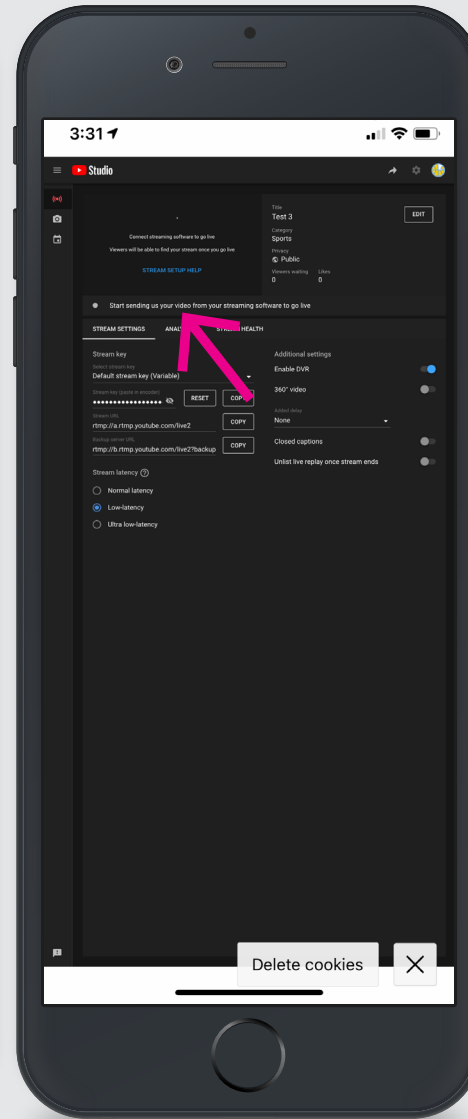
3:31

Studio

Connect streaming software to go live

Viewers will be able to find your stream once you go live

STREAM SETUP HELP

Title
Test 3

EDIT

Category
Sports

Privacy
Public

Viewers waiting
0

Likes
0

Start sending us your video from your streaming software to go live

STREAM SETTINGS

ANAL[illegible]

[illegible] HEALTH

Stream key

Select stream key
Default stream key (Variable)

Stream key (paste in encoder)
••••••••••••••••

RESET

COPY

Stream URL
rtmp://a.rtmp.youtube.com/live2

COPY

Backup server URL
rtmp://b.rtmp.youtube.com/live2?backup

COPY

Stream latency

Normal latency

Low-latency

Ultra low-latency

Additional settings

Enable DVR

360° video

Added delay
None

Closed captions

Unlist live replay once stream ends

Delete cookies

×